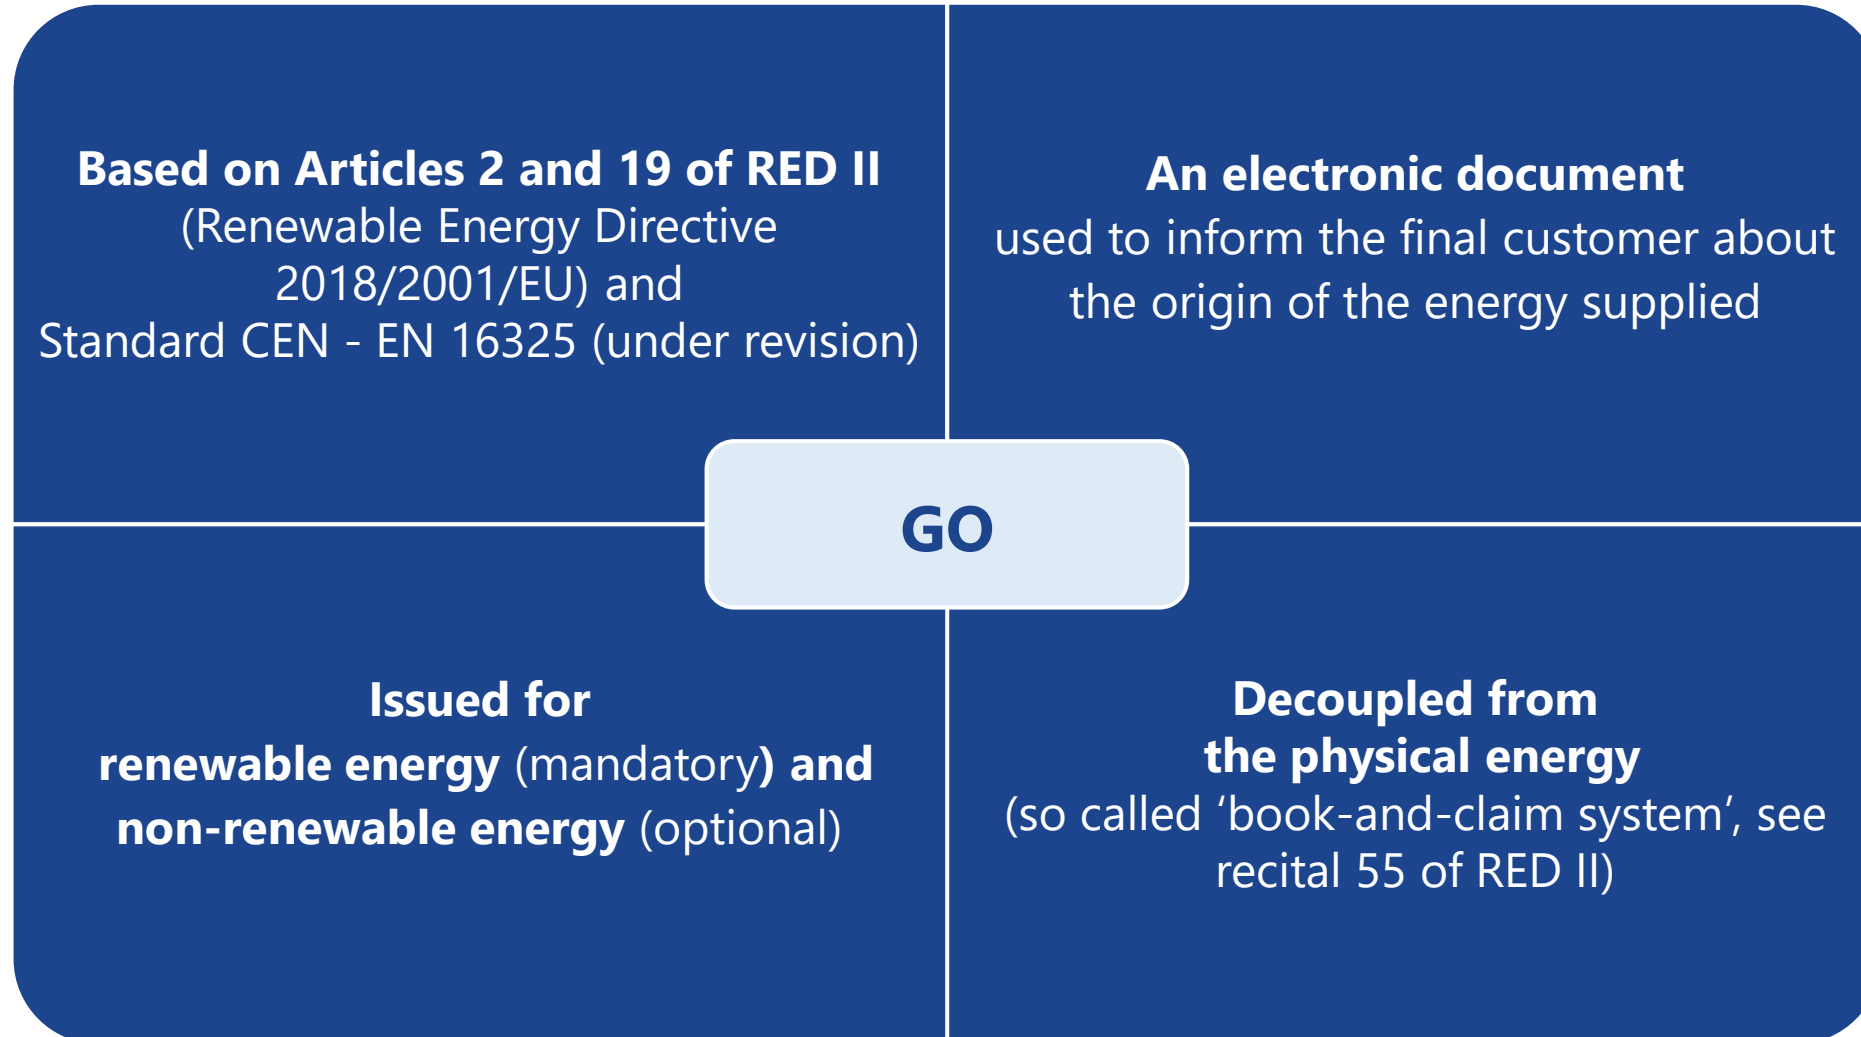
Based on Articles 2 and 19 of RED II
(Renewable Energy Directive 2018/2001/EU) and
Standard CEN - EN 16325 (under revision)

An electronic document
used to inform the final customer about the origin of the energy supplied

GO

Issued for
renewable energy (mandatory) and
non-renewable energy (optional)

Decoupled from
the physical energy
(so called ‘book-and-claim system’, see recital 55 of RED II)